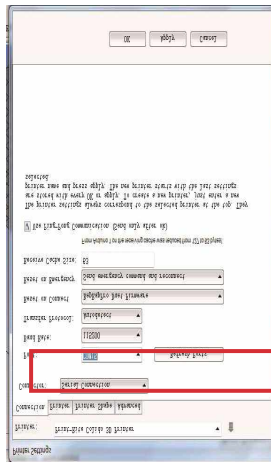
Printer Settings

Printer: FriendlyWire Colido 3D Printer

Connection | Printer | Printer Shape | Advanced

Connector: Serial Connection

Port: COM3 | Refresh Ports

Baud Rate: 115200

Transfer Protocol: Autodetect

Reset on Connect: Only if not already connected

Reset on Emergency: Send emergency command and reconnect

Receive Cache Size: 63

Use Ping-Pong Communication (Send only after ok)

The printer settings always correspond to the selected printer at the top. They are stored with every OK or apply. To create a new printer, just enter a new name and press apply. The new printer starts with the last settings selected.

OK | Apply | Cancel